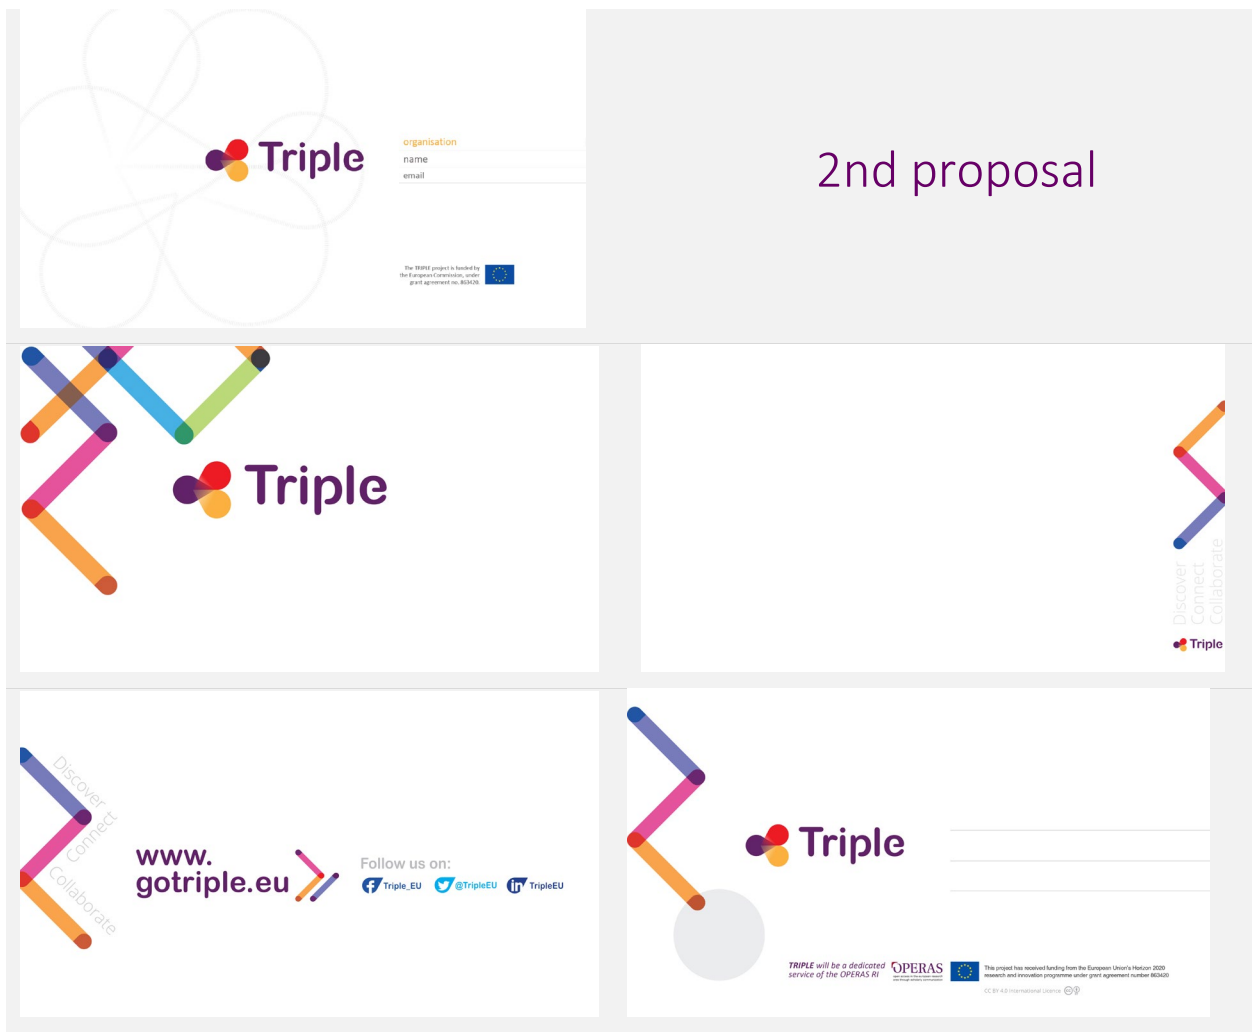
Triple

organisation
name
email

The TRIPLE project is funded by the European Commission, under grant agreement no. 863420.

2nd proposal

Triple

Discover
Connect
Collaborate

Triple

Discover
Connect
Collaborate

www.
gotriple.eu

Follow us on:
Triple_EU
@TripleEU
TripleEU

Triple

TRIPLE will be a dedicated service of the OPERAS RI

OPERAS

This project has received funding from the European Union's Horizon 2020 research and innovation programme under grant agreement number 863420

CC BY 4.0 International Licence